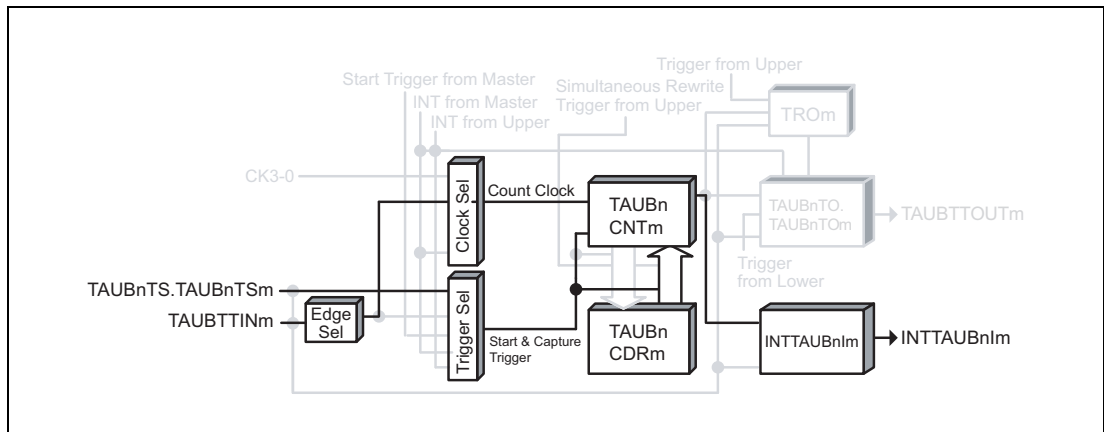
Trigger from Upper
Start Trigger from Master
Simultaneous Rewrite Trigger from Upper
INT from Master
INT from Upper
TROm
CK3-0
Clock Sel
Count Clock
TAUBn CNTm
TAUBnTO. TAUBnTOm
TAUBTTOUTm
Trigger from Lower
TAUBnTS.TAUBnTSm
TAUBTTINm
Edge Sel
Trigger Sel
Start & Capture Trigger
TAUBn CDRm
INTTAUBnIm
INTTAUBnIm